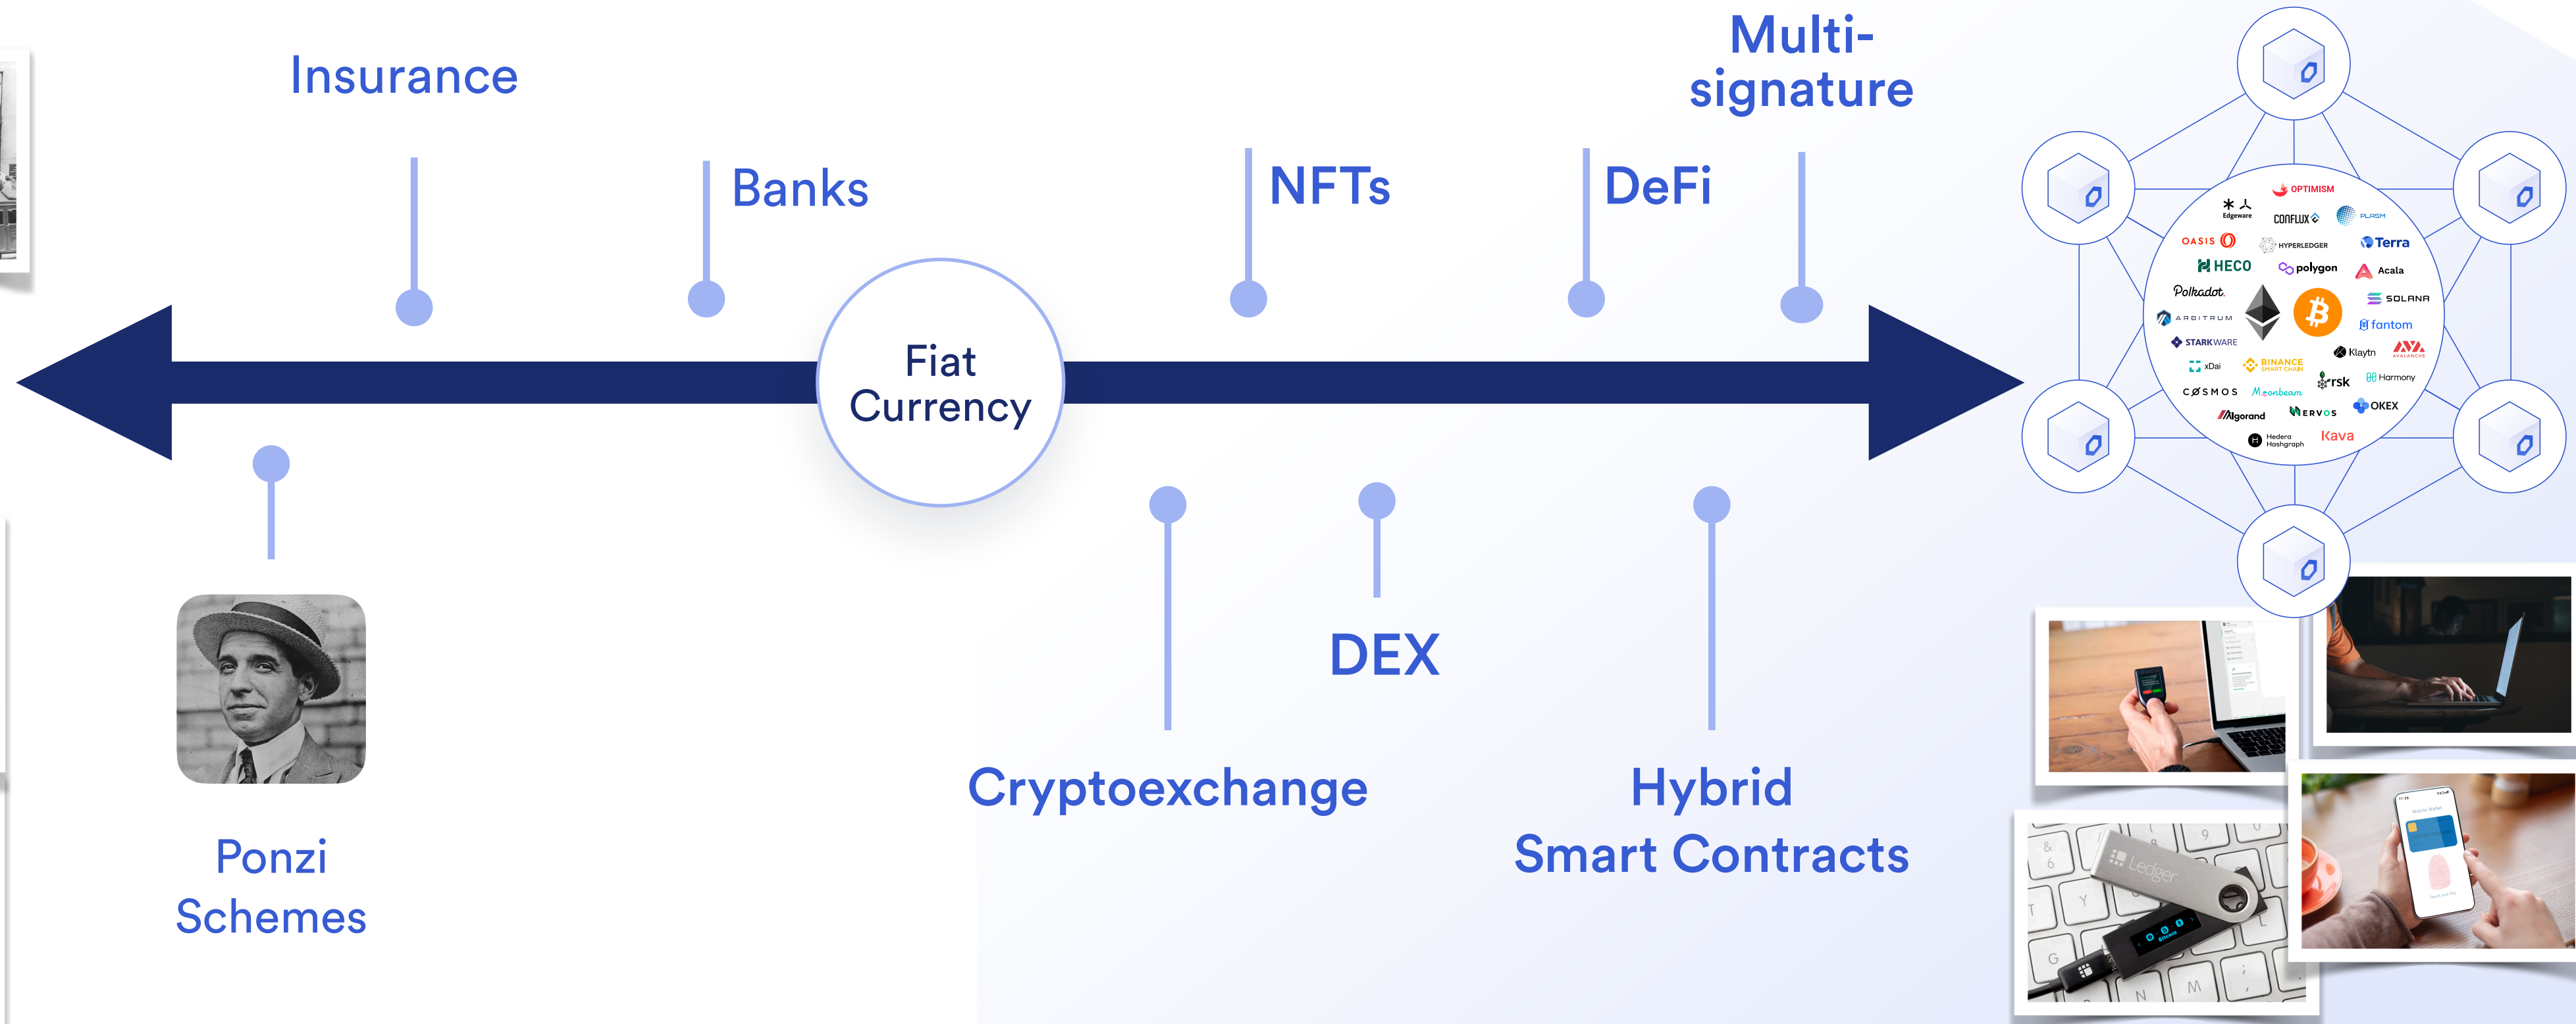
Insurance

Banks

Fiat Currency

NFTs

DeFi

Multi-signature

Ponzi Schemes

Cryptoexchange

DEX

Hybrid Smart Contracts

Edgeware
OPTIMISM
CONFLUX
PLASM
OASIS
HYPERLEDGER
Terra
HECO
polygon
Acala
Polkadot
SOLANA
ARBITRUM
fantom
STARKWARE
Klaytn
AVALANCHE
xDai
BINANCE SMART CHAIN
rsk
Harmony
COSMOS
Moonbeam
OKEX
Algorand
NERVOS
Hedera Hashgraph
Kava

Ledger